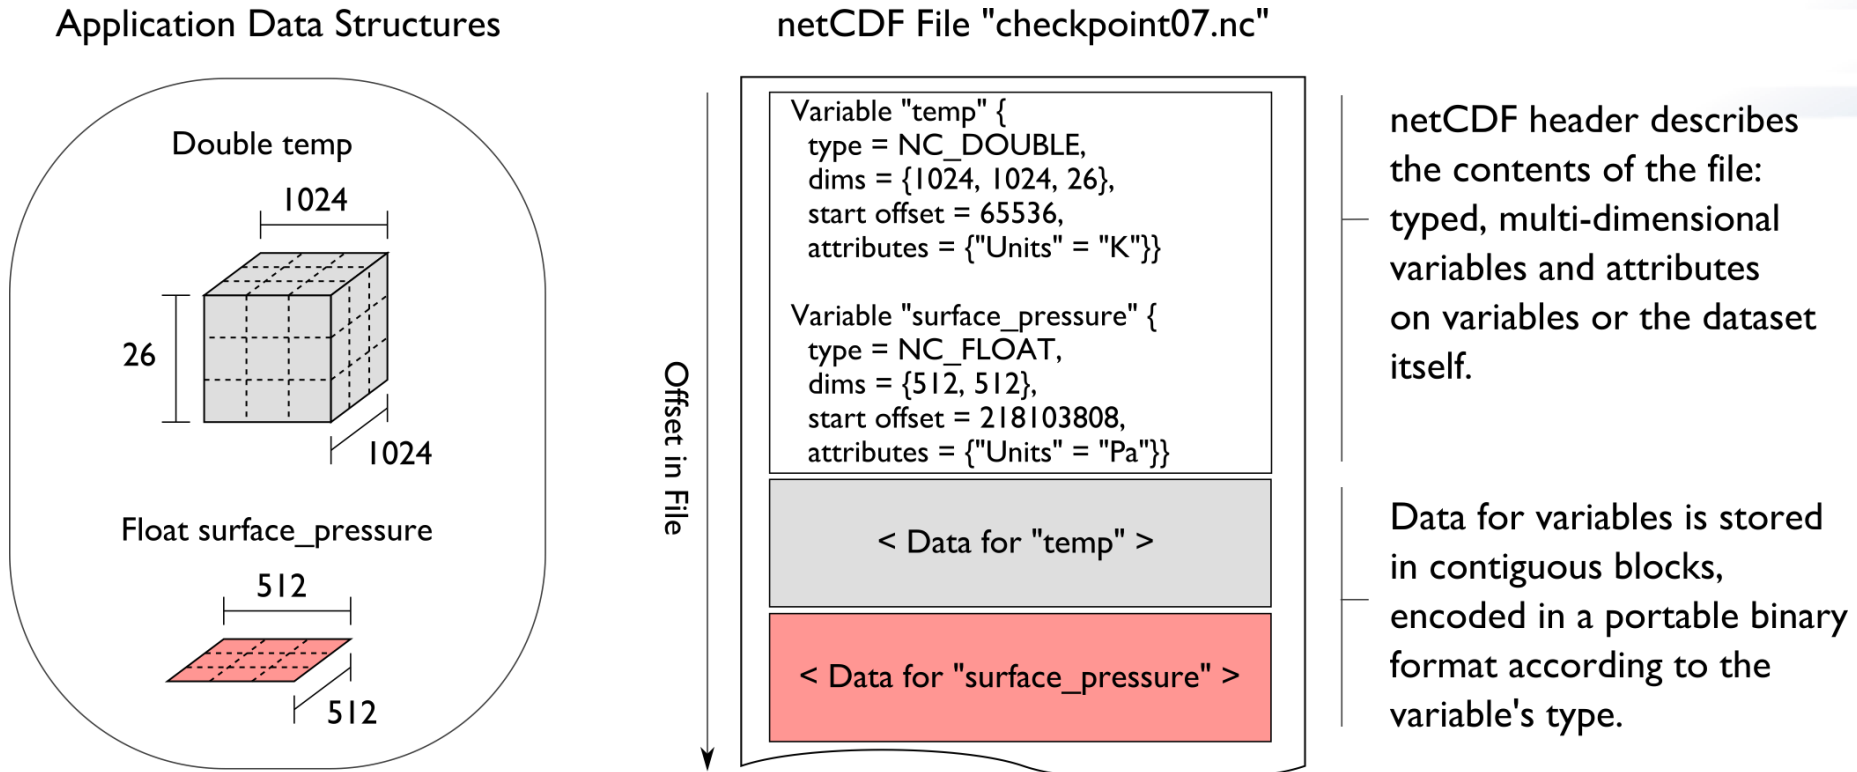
Application Data Structures

Double temp

1024

26

1024

Float surface_pressure

512

512

netCDF File "checkpoint07.nc"

Variable "temp" {
type = NC_DOUBLE,
dims = {1024, 1024, 26},
start offset = 65536,
attributes = {"Units" = "K"}}

Variable "surface_pressure" {
type = NC_FLOAT,
dims = {512, 512},
start offset = 218103808,
attributes = {"Units" = "Pa"}}

< Data for "temp" >

< Data for "surface_pressure" >

Offset in File

netCDF header describes the contents of the file: typed, multi-dimensional variables and attributes on variables or the dataset itself.

Data for variables is stored in contiguous blocks, encoded in a portable binary format according to the variable's type.